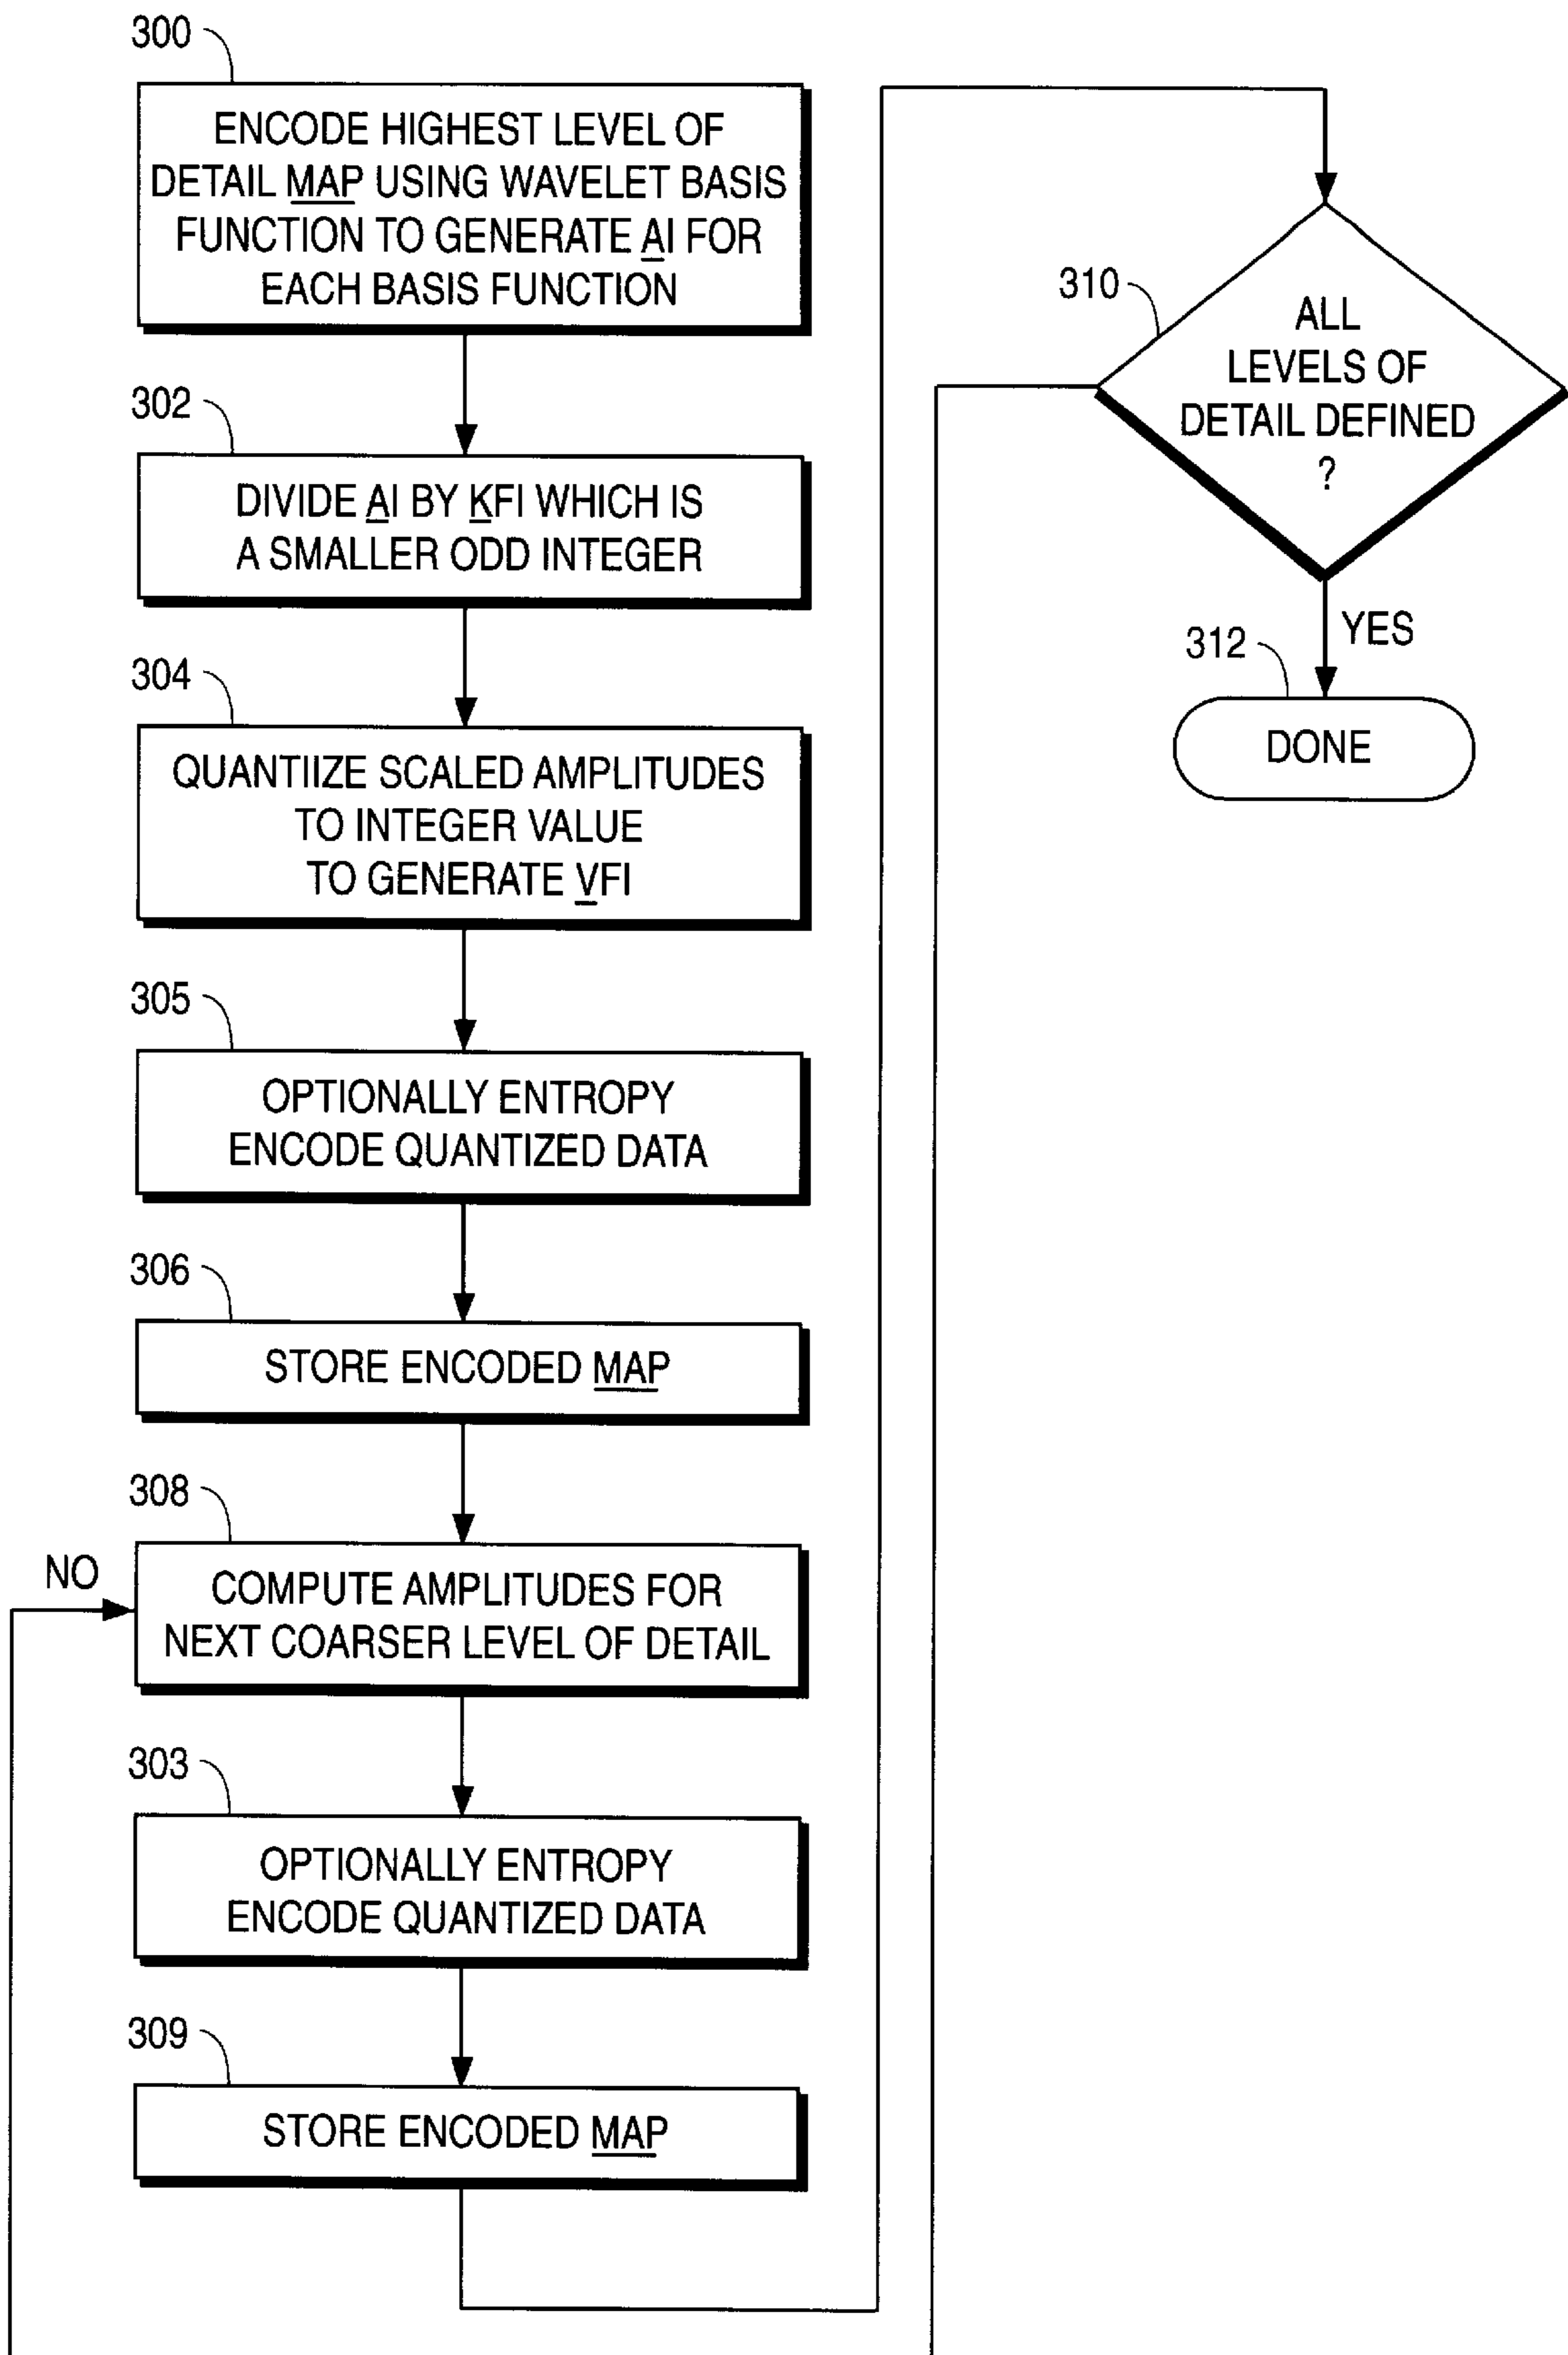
300

ENCODE HIGHEST LEVEL OF DETAIL MAP USING WAVELET BASIS FUNCTION TO GENERATE AI FOR EACH BASIS FUNCTION

302

DIVIDE AI BY KFI WHICH IS A SMALLER ODD INTEGER

304

QUANTIIZE SCALED AMPLITUDES TO INTEGER VALUE TO GENERATE VFI

305

OPTIONALLY ENTROPY ENCODE QUANTIZED DATA

306

STORE ENCODED MAP

308

NO

COMPUTE AMPLITUDES FOR NEXT COARSER LEVEL OF DETAIL

303

OPTIONALLY ENTROPY ENCODE QUANTIZED DATA

309

STORE ENCODED MAP

310

ALL LEVELS OF DETAIL DEFINED ?

YES

312

DONE